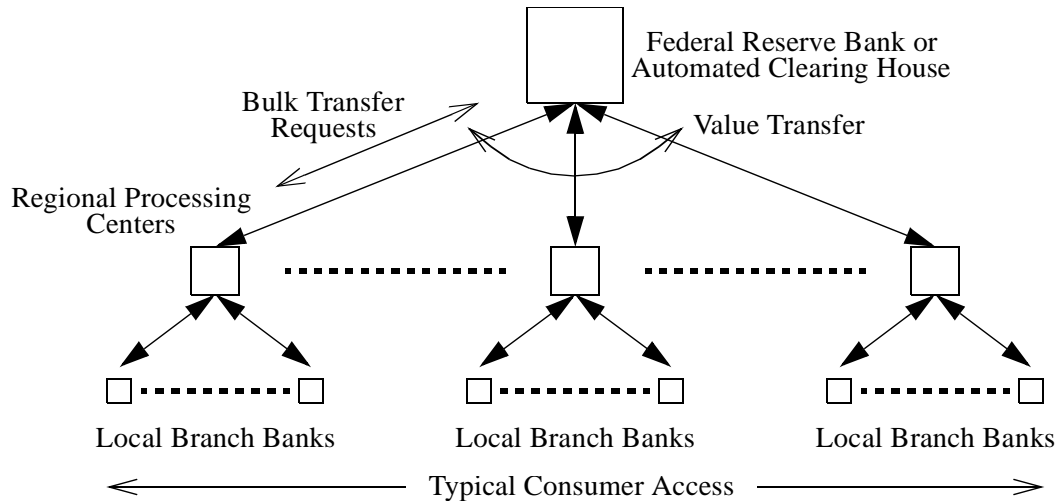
Federal Reserve Bank or Automated Clearing House

Bulk Transfer Requests

Value Transfer

Regional Processing Centers

Local Branch Banks

Local Branch Banks

Local Branch Banks

Typical Consumer Access